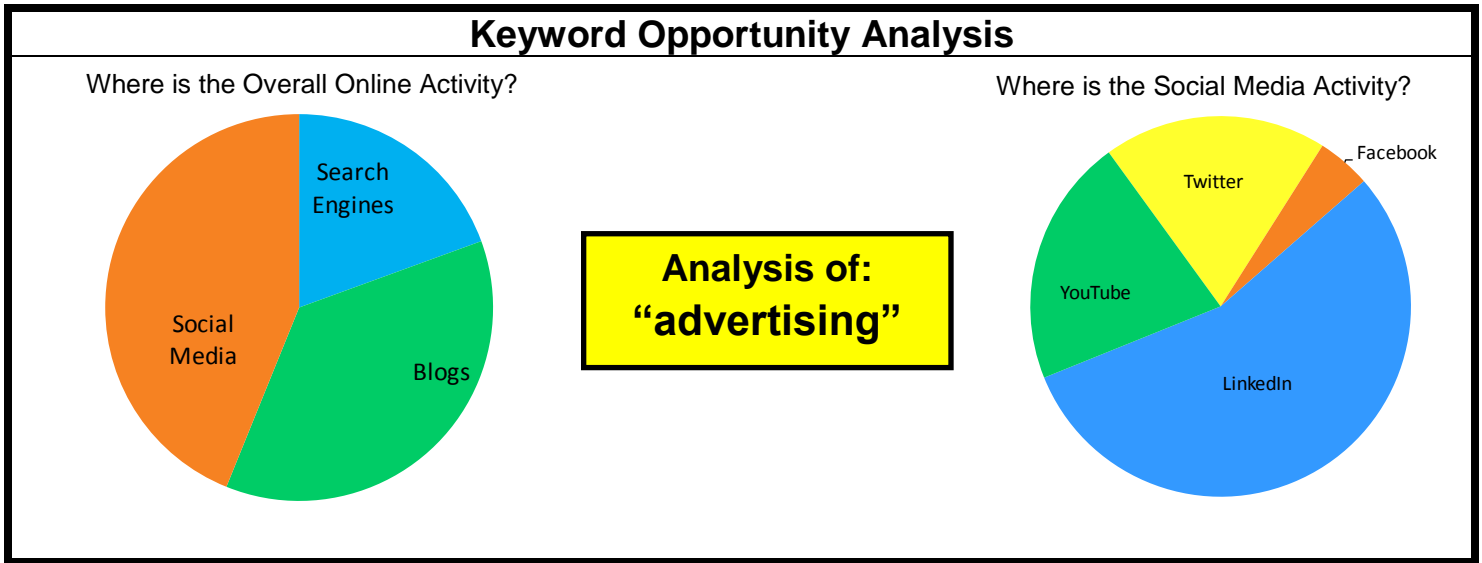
Keyword Opportunity Analysis

Where is the Overall Online Activity?

Search Engines

Blogs

Social Media

Analysis of: "advertising"

Where is the Social Media Activity?

Twitter

Facebook

YouTube

LinkedIn